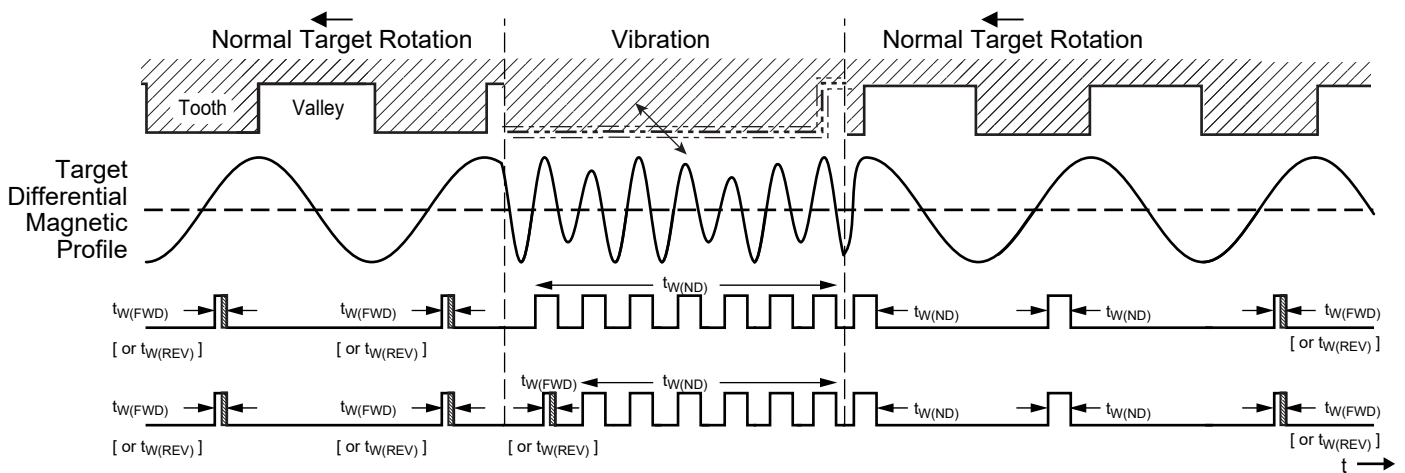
Normal Target Rotation

Vibration

Normal Target Rotation

Tooth

Valley

Target Differential Magnetic Profile

$t_{W(FWD)}$ [ or $t_{W(REV)}$ ]

$t_{W(FWD)}$ [ or $t_{W(REV)}$ ]

$t_{W(ND)}$

$t_{W(ND)}$

$t_{W(ND)}$

$t_{W(FWD)}$ [ or $t_{W(REV)}$ ]

$t_{W(FWD)}$ [ or $t_{W(REV)}$ ]

$t_{W(FWD)}$ [ or $t_{W(REV)}$ ]

$t_{W(FWD)}$ [ or $t_{W(REV)}$ ]

$t_{W(ND)}$

$t_{W(ND)}$

$t_{W(ND)}$

$t_{W(FWD)}$ [ or $t_{W(REV)}$ ]

t